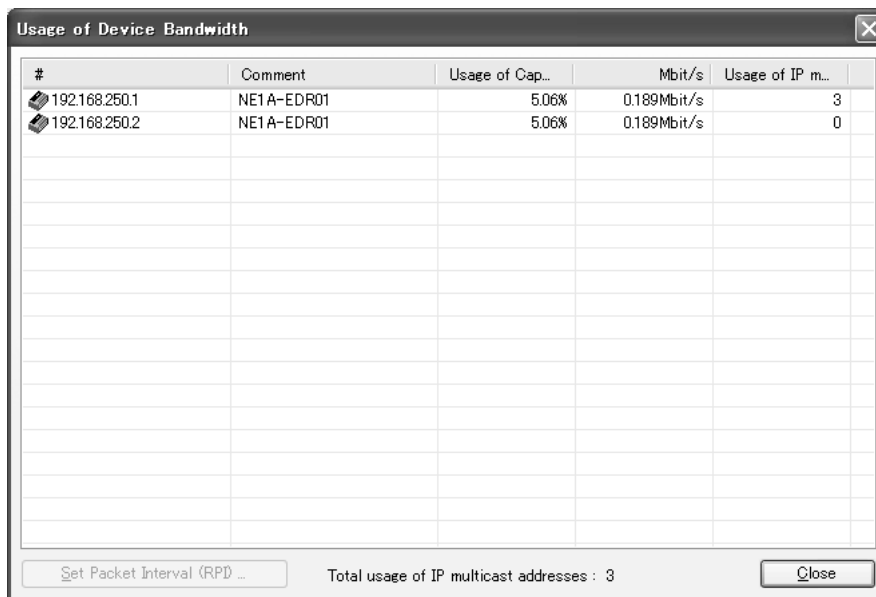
Usage of Device Bandwidth

| # | Comment | Usage of Cap... | Mbit/s | Usage of IP m... |
|---|---|---|---|---|
| 192.168.250.1 | NE1A-EDR01 | 5.06% | 0.189Mbit/s | 3 |
| 192.168.250.2 | NE1A-EDR01 | 5.06% | 0.189Mbit/s | 0 |

Set Packet Interval (RPI) ...

Total usage of IP multicast addresses : 3

Close